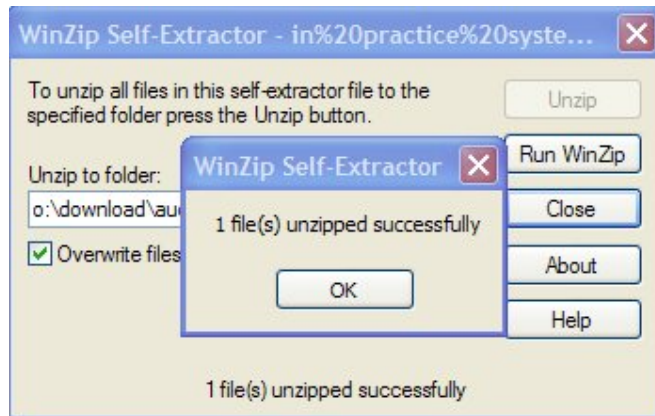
WinZip Self-Extractor - in%20practice%20syste...

To unzip all files in this self-extractor file to the specified folder press the Unzip button.

Unzip

Run WinZip

Unzip to folder:

o:\download\au

Close

Overwrite files

About

Help

WinZip Self-Extractor

1 file(s) unzipped successfully

OK

1 file(s) unzipped successfully